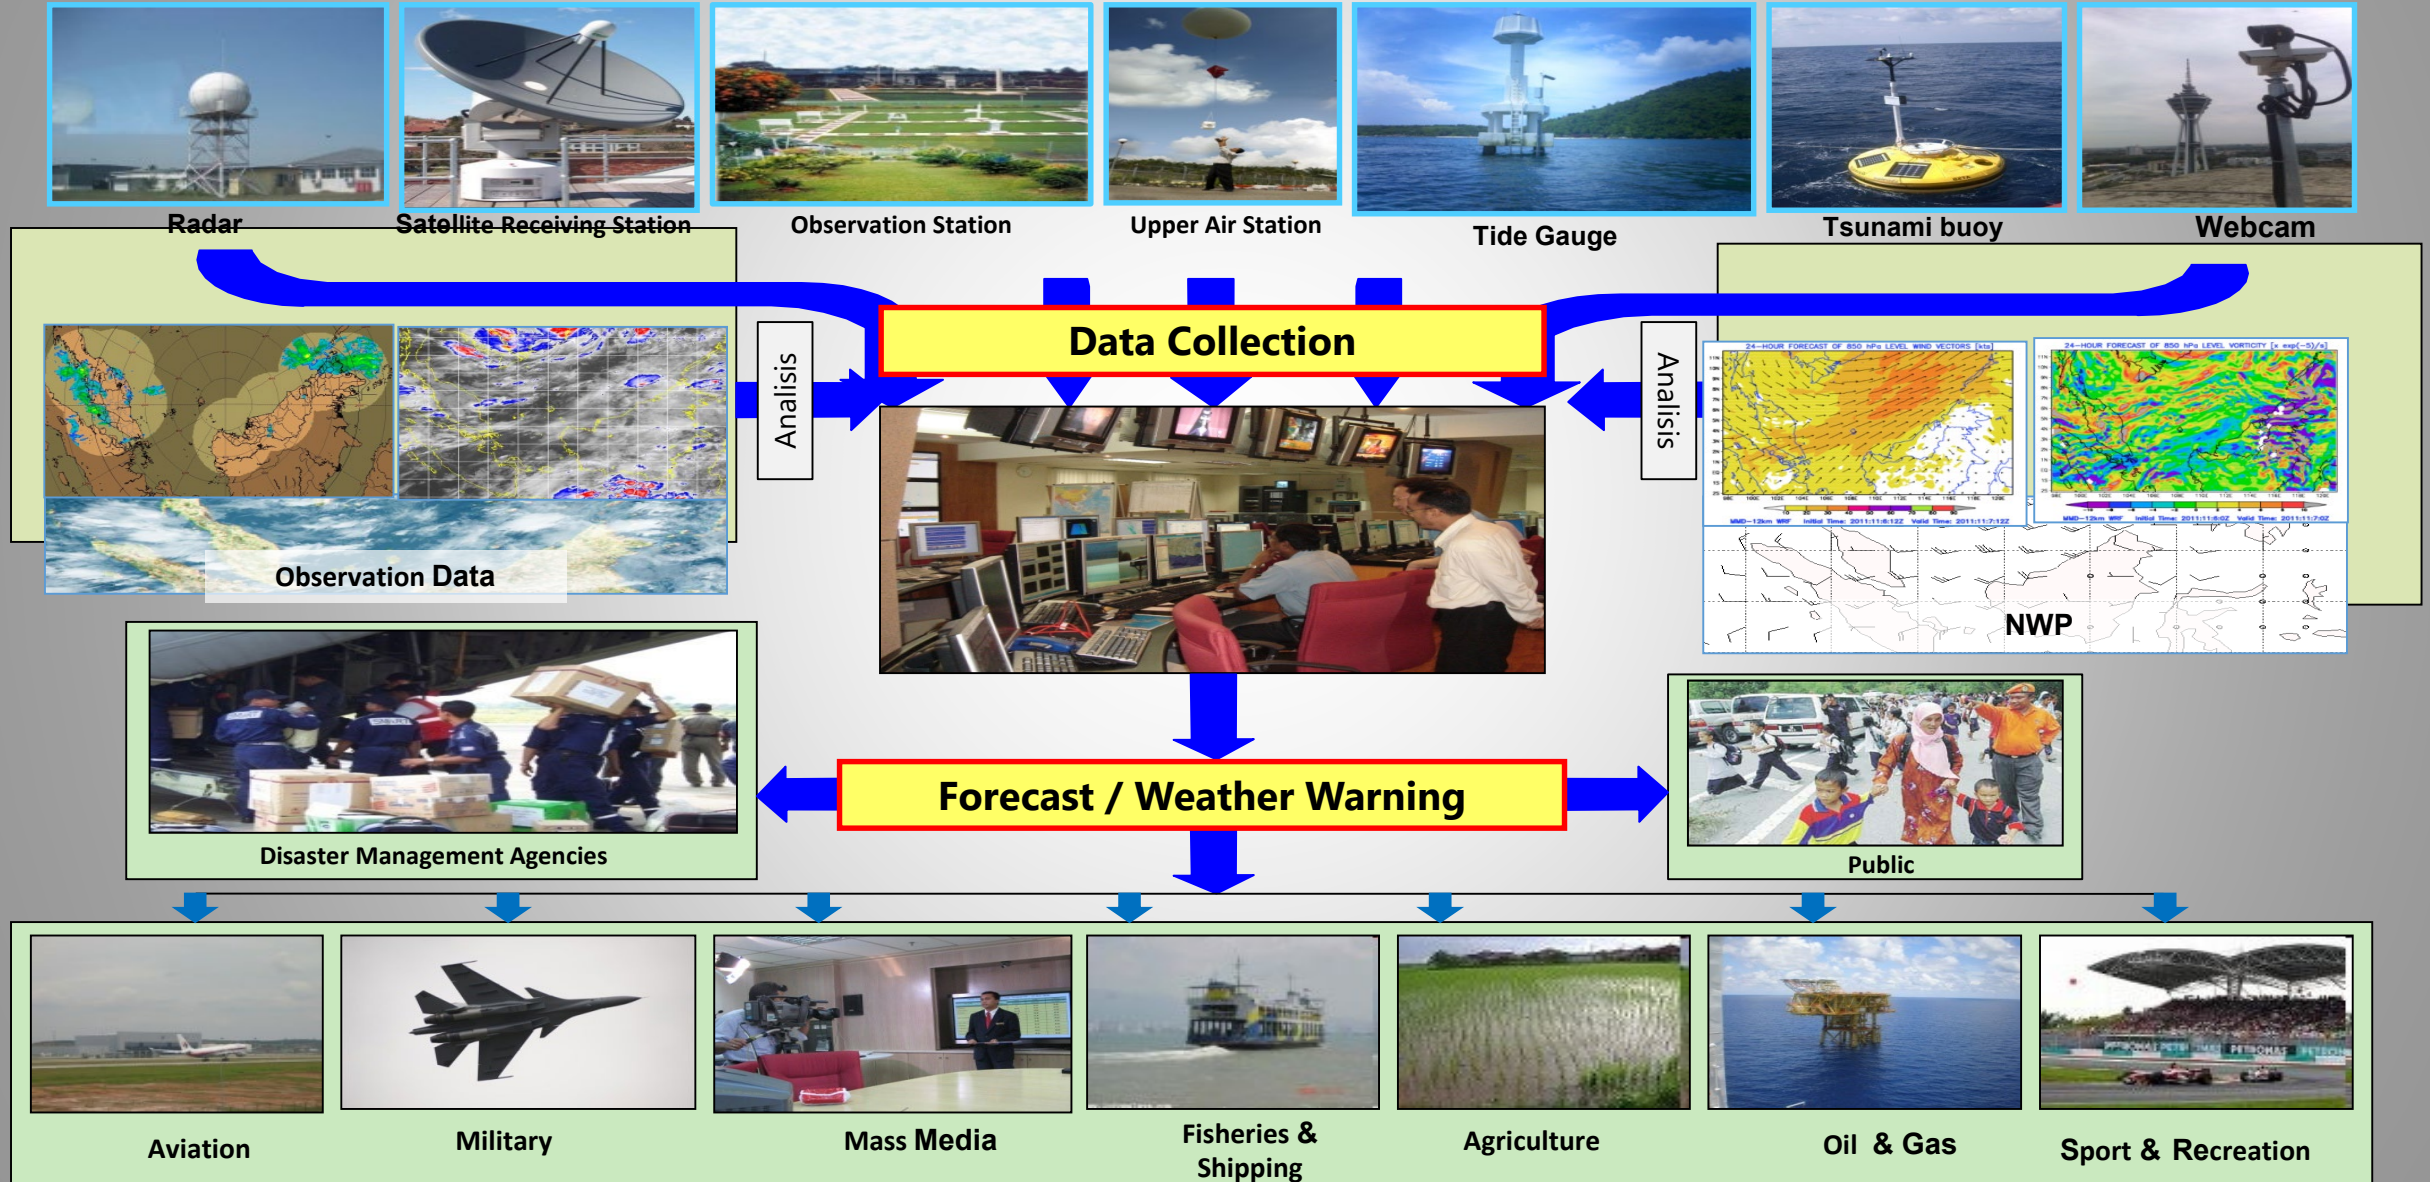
Radar

Satellite Receiving Station

Observation Station

Upper Air Station

Tide Gauge

Tsunami buoy

Webcam

Data Collection

Analisis

Analisis

Observation Data

24-HOUR FORECAST OF 850 hPa LEVEL WIND VECTORS [kts]

24-HOUR FORECAST OF 850 hPa LEVEL VORTICITY [x exp(-5)/s]

NWP

Forecast / Weather Warning

Disaster Management Agencies

Public

Aviation

Military

Mass Media

Fisheries & Shipping

Agriculture

Oil & Gas

Sport & Recreation